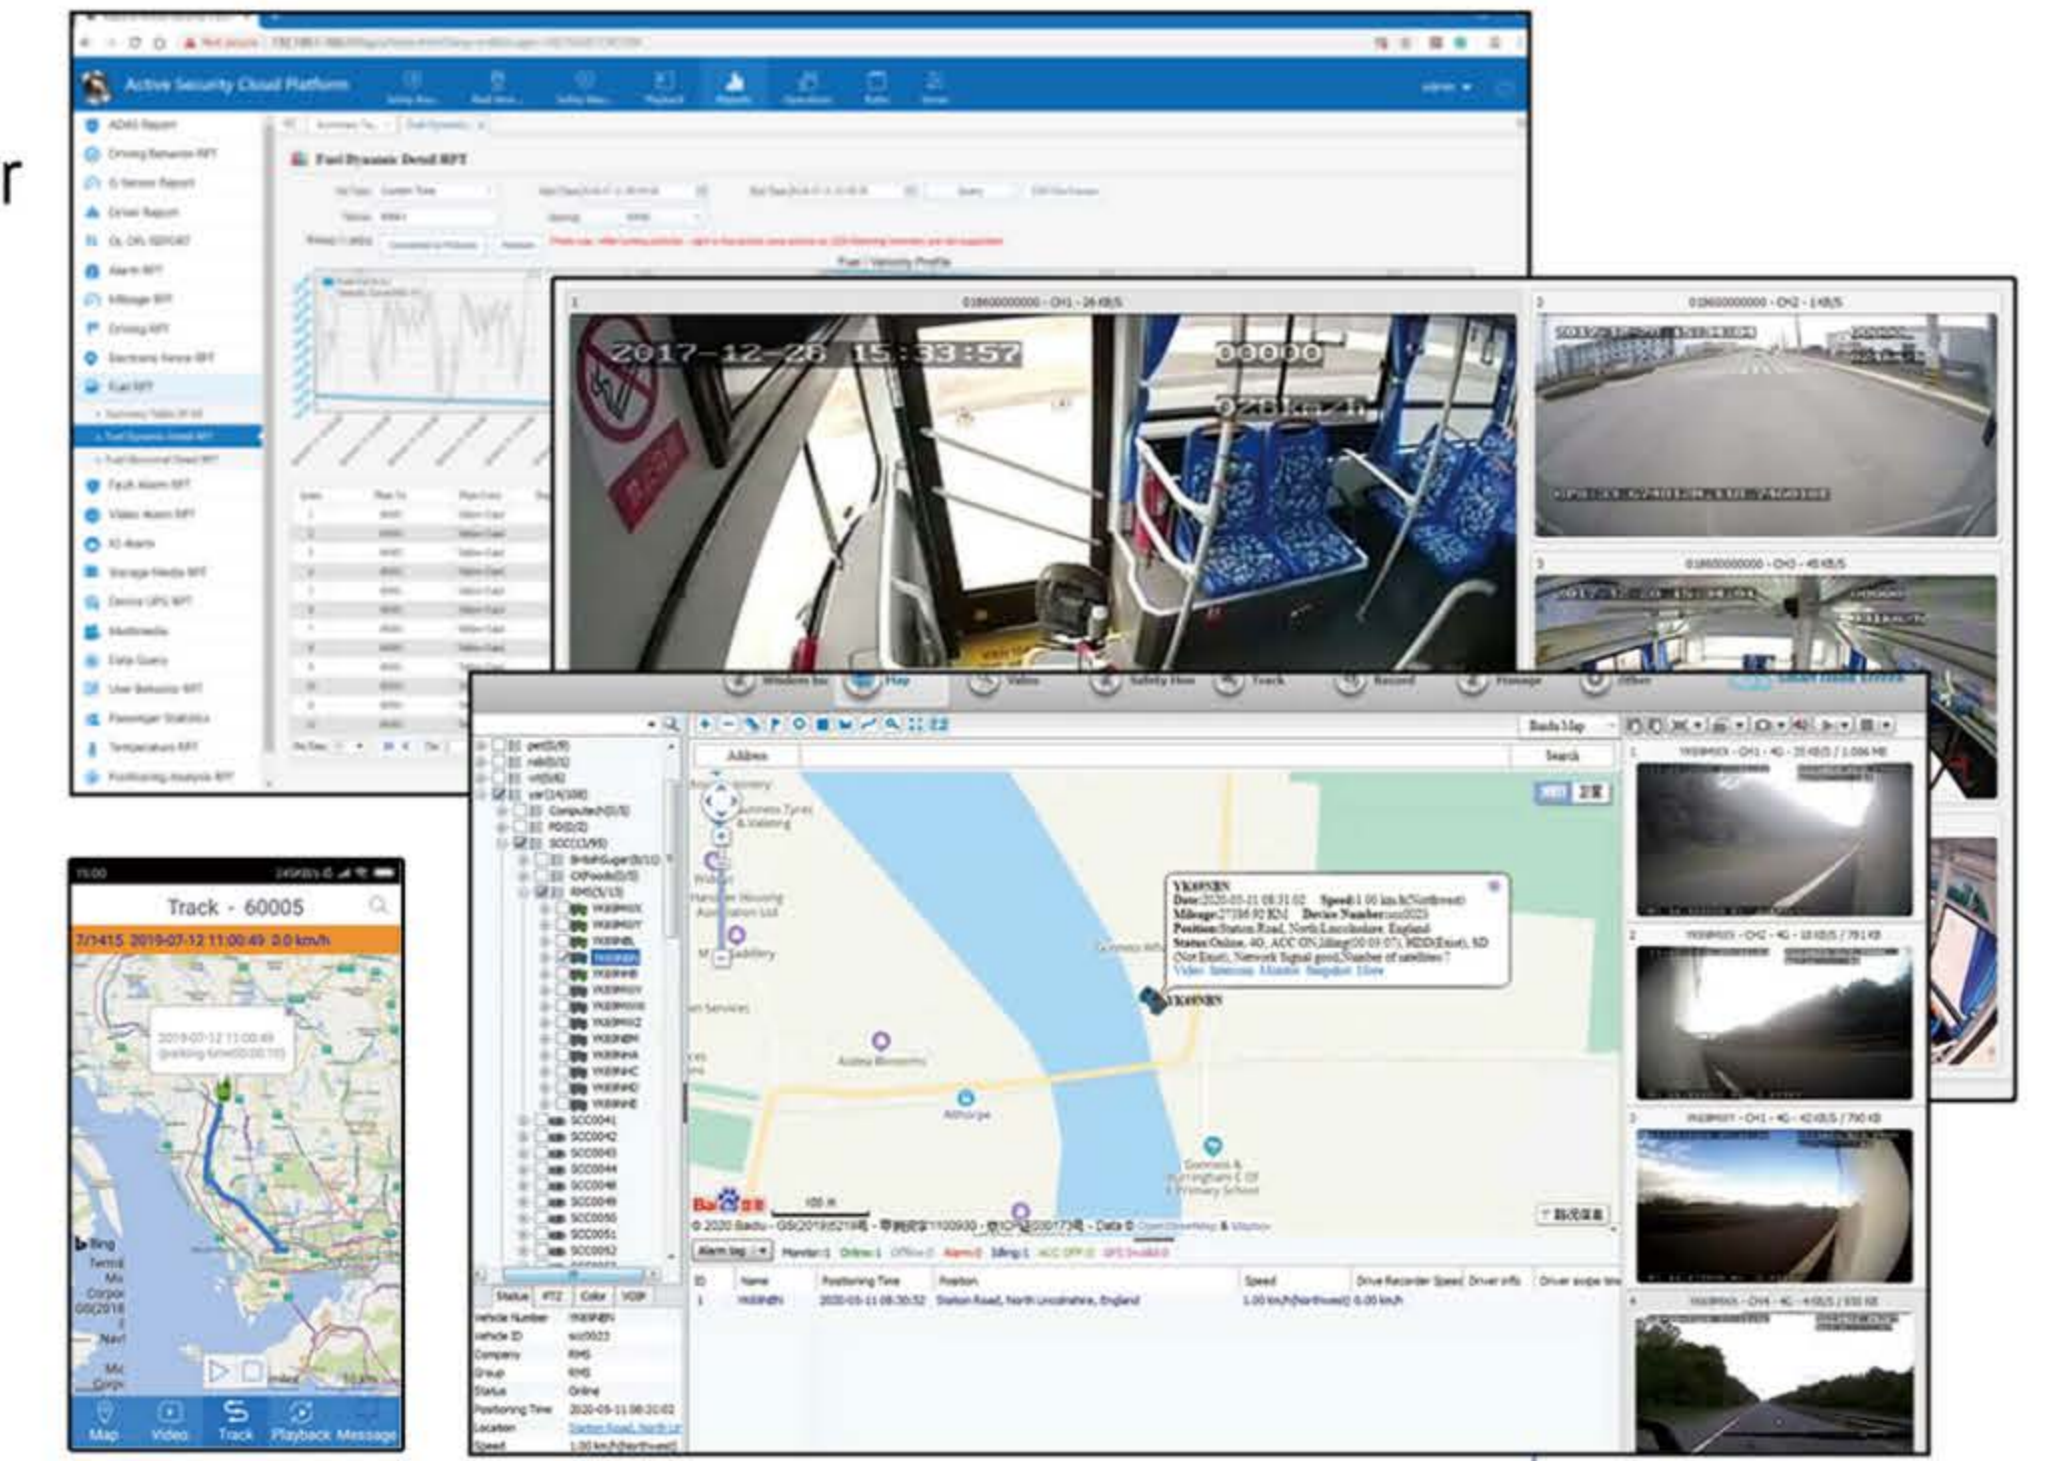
r

Active Security Cloud Platform

ADAS Report
Driving Behavior RPT
G-Sensor Report
Driver Report
Alarm RPT
Mileage RPT
Driving RPT
Electronic Fence RPT
Fuel RPT
Fault Alarm RPT
Video Alarm RPT
IO Alarm
Storage Media RPT
Device UPS RPT
Multimedia
Data Query
User Behavior RPT
Passenger Statistics
Temperature RPT
Positioning Analysis RPT

Fuel Dynamic Detail RPT

Fuel / Velocity Profile

1 018600000000 - CH1 - 26 KB/S
2017-12-28 15:33:57 00000
028km/h

2 018600000000 - CH2 - 1 KB/S

3 018600000000 - CH3 - 45 KB/S

Map Video Safety Track Record Message Other

Baidu Map

Address Search

YK69NBN
Date:2020-05-11 08:31:02 Speed:1.00 km/h(Northwest)
Mileage:27386.92 KM Device Number:sz0023
Position:Station Road, North Lincolnshire, England
Video Intercom Monitor Snapshot More

YK69NBN

Althorpe

SCC0041
SCC0042
SCC0043
SCC0044
SCC0048
SCC0049
SCC0050
SCC0051
SCC0052

Status Color VOIP
Vehicle Number YK69NBN
Vehicle ID sz0023
Company RMS
Group RMS
Status Online
Positioning Time 2020-05-11 08:31:02
Location Station Road, North Li
Speed 1.00 km/h(Northwest)

Alarm log Monitor:1 Online:1 Offline:0 Alarm:0 Idling:1

| ID | Name | Positioning Time | Position | Speed | Drive Recorder Speed | Driver info | Driver swipe time |
|---|---|---|---|---|---|---|---|
| 1 | YK69NBN | 2020-05-11 08:30:52 | Station Road, North Lincolnshire, England | 1.00 km/h(Northwest) | 0.00 km/h | | |

1 YK69MXX - CH1 - 4G - 35 KB/S / 1.006 MB
2 YK69NBN - CH2 - 4G - 18 KB/S / 791 KB
3 YK69MYY - CH1 - 4G - 42 KB/S / 790 KB
4 YK69MXX - CH4 - 4G - 4 KB/S / 930 KB

15:00
Track - 60005
7/1415 2019-07-12 11:00:49 0.0 km/h
2019-07-12 11:00:49
Bing
Map Video Track Playback Message